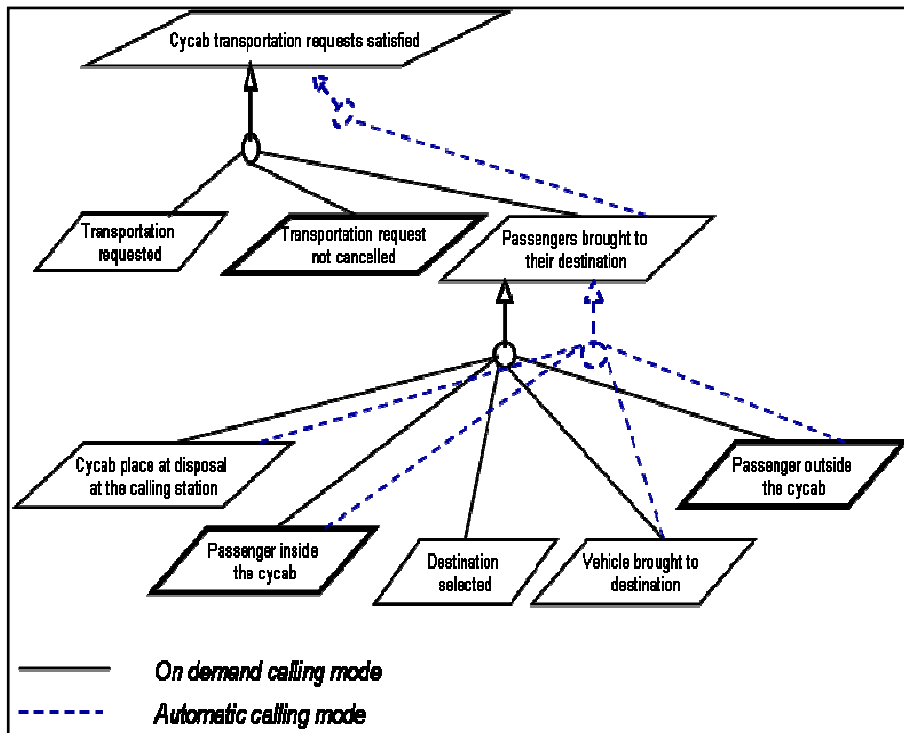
Cycab transportation requests satisfied

Transportation requested

Transportation request not cancelled

Passengers brought to their destination

Cycab place at disposal at the calling station

Passenger inside the cycab

Destination selected

Vehicle brought to destination

Passenger outside the cycab

On demand calling mode

Automatic calling mode